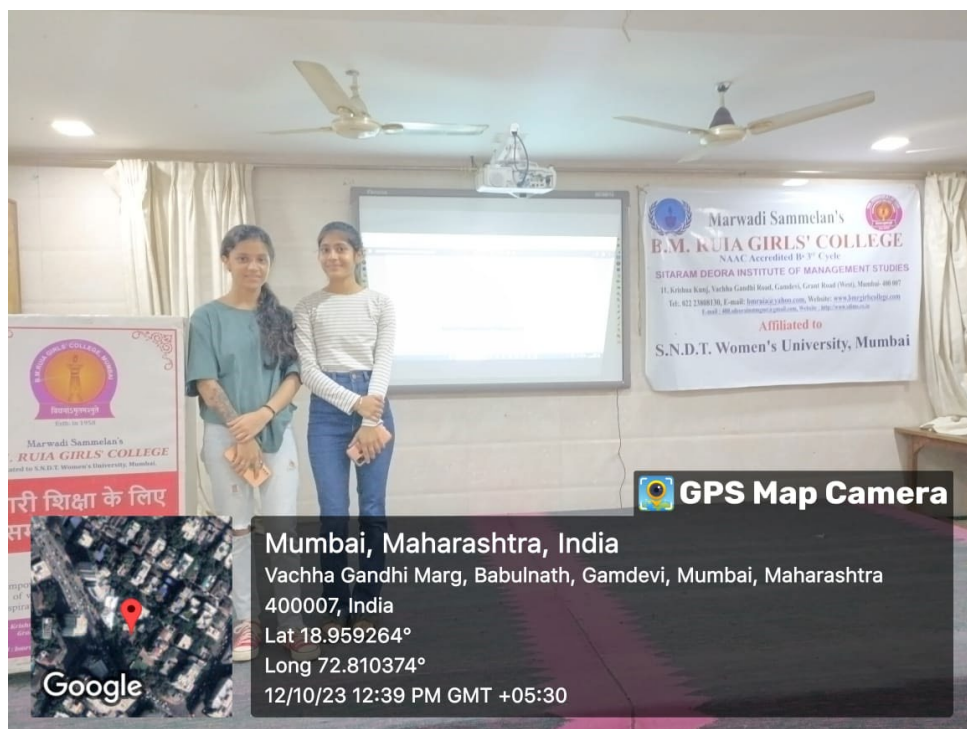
Marwadi Sammelan's
B.M. RUIA GIRLS' COLLEGE
NAAC Accredited B+ 3rd Cycle
SITARAM DEORA INSTITUTE OF MANAGEMENT STUDIES
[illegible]
Affiliated to
S.N.D.T. Women's University, Mumbai

B.M. RUIA GIRLS' COLLEGE
Estd. In 1958
Marwadi Sammelan's
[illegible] RUIA GIRLS' COLLEGE
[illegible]ted to S.N.D.T. Women's University, Mumbai
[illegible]री शिक्षा के लिए
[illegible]

GPS Map Camera
Mumbai, Maharashtra, India
Vachha Gandhi Marg, Babulnath, Gamdevi, Mumbai, Maharashtra 400007, India
Lat 18.959264°
Long 72.810374°
12/10/23 12:39 PM GMT +05:30
Google